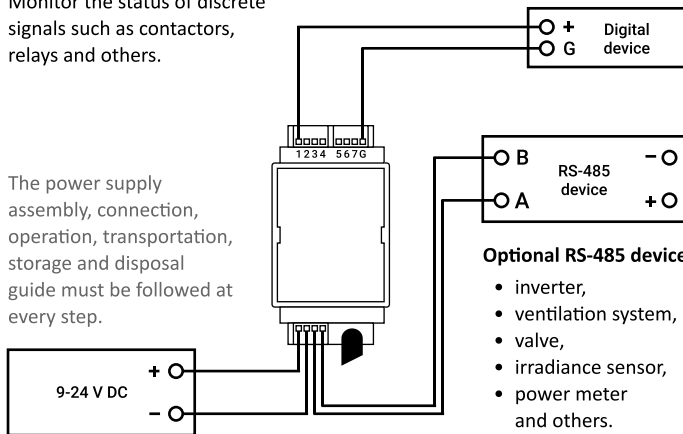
Monitor the status of discrete signals such as contactors, relays and others.

+ G Digital device

1234 567G

B A RS-485 device − +

The power supply assembly, connection, operation, transportation, storage and disposal guide must be followed at every step.

Optional RS-485 device

- inverter,
- ventilation system,
- valve,
- irradiance sensor,
- power meter and others.

9-24 V DC + −